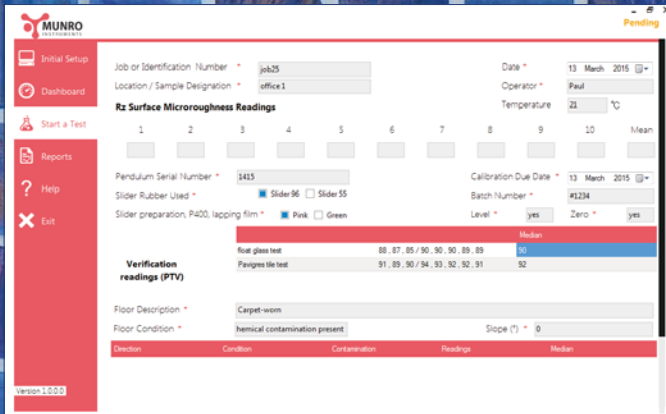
MUNRO INSTRUMENTS

Pending

Initial Setup
Dashboard
Start a Test
Reports
Help
Exit

Version 1.0.0.0

Job or Identification Number * job25
Location / Sample Designation * office 1

Date * 13 March 2015
Operator * Paul
Temperature 21 °C

Rz Surface Microroughness Readings

1 2 3 4 5 6 7 8 9 10 Mean

Pendulum Serial Number * 1415
Slider Rubber Used * Slider 96 Slider 55
Slider preparation, P400, lapping film * Pink Green

Calibration Due Date * 13 March 2015
Batch Number * #1234
Level * yes Zero * yes

Verification readings (PTV)

| | | Median |
|---|---|---|
| float glass test | 88 , 87 , 85 / 90 , 90 , 90 , 89 , 89 | 90 |
| Pavigres tile test | 91 , 89 , 90 / 94 , 93 , 92 , 92 , 91 | 92 |

Floor Description * Carpet-worn
Floor Condition * hemical contamination present
Slope (°) * 0

| Direction | Condition | Contamination | Readings | Median |
|---|---|---|---|---|